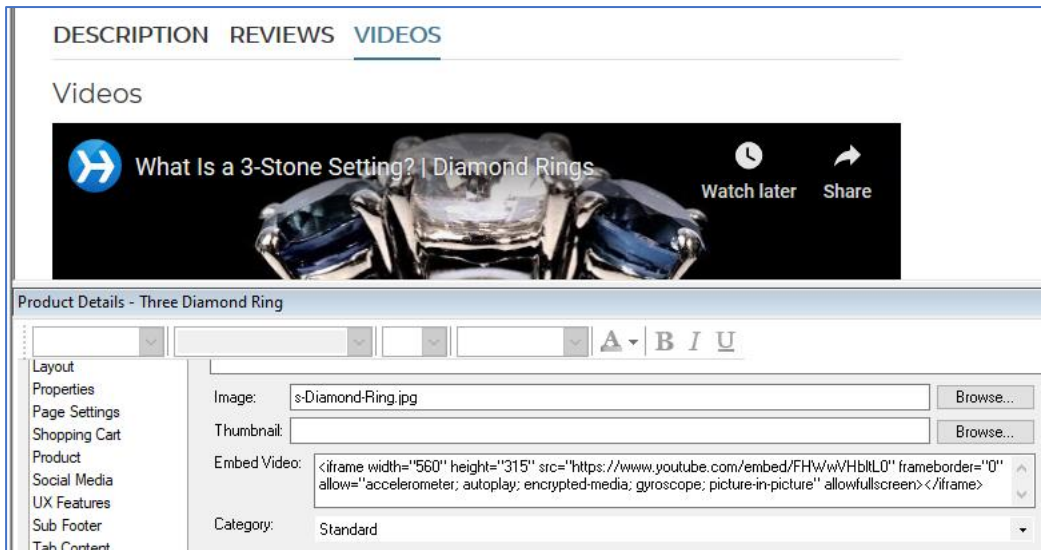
DESCRIPTION REVIEWS VIDEOS

Videos

What Is a 3-Stone Setting? | Diamond Rings

Watch later

Share

Product Details - Three Diamond Ring

A B I U

Layout
Properties
Page Settings
Shopping Cart
Product
Social Media
UX Features
Sub Footer
Tab Content

Image: s-Diamond-Ring.jpg Browse...

Thumbnail: Browse...

Embed Video: <iframe width="560" height="315" src="https://www.youtube.com/embed/FHWwVHbltL0" frameborder="0" allow="accelerometer; autoplay; encrypted-media; gyroscope; picture-in-picture" allowfullscreen></iframe>

Category: Standard